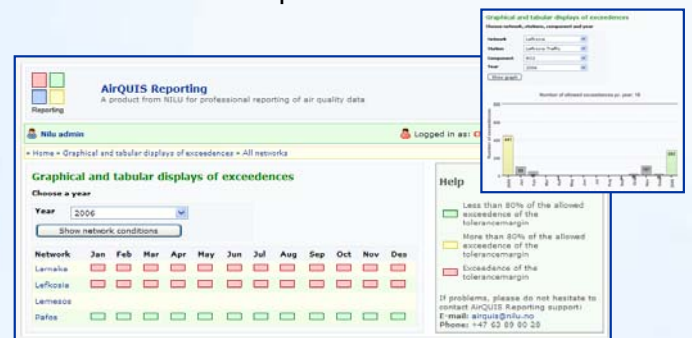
Reporting

AirQUIS Reporting

A product from NILU for professional reporting of air quality data

Nilu admin

Logged in as: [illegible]

» Home » Graphical and tabular displays of exceedences » All networks

Graphical and tabular displays of exceedences

Choose a year

Year 2006

Show network conditions

| Network | Jan | Feb | Mar | Apr | May | Jun | Jul | Aug | Sep | Oct | Nov | Des |
|---|---|---|---|---|---|---|---|---|---|---|---|---|
| Larnaka | | | | | | | | | | | | |
| Lefkosia | | | | | | | | | | | | |
| Lemesos | | | | | | | | | | | | |
| Pafos | | | | | | | | | | | | |

Help

Less than 80% of the allowed exceedence of the tolerancemargin

More than 80% of the allowed exceedence of the tolerancemargin

Exceedence of the tolerancemargin

If problems, please do not hesitate to contact AirQUIS Reporting support!
E-mail: airquis@nilu.no
Phone: +47 63 89 80 20

Graphical and tabular displays of exceedences

Choose network, stations, component and year

Network Lefkosia
Station Lefkosia Traffic
Component NO2
Year 2006

Show graph

Number of allowed exceedences pr. year: 18

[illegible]